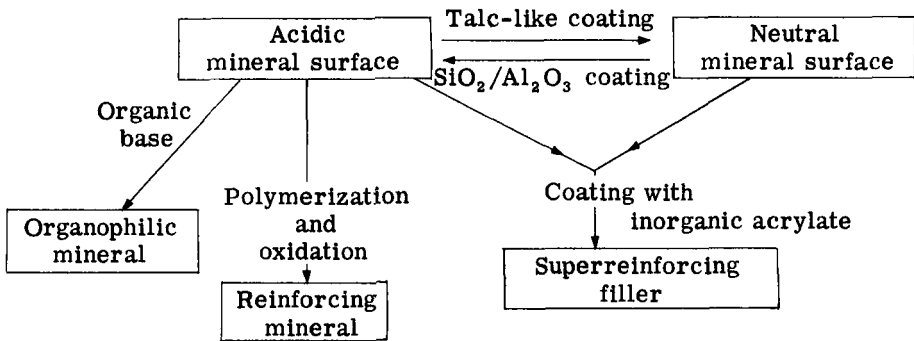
Acidic mineral surface

Talc-like coating

$SiO_2/Al_2O_3$ coating

Neutral mineral surface

Organic base

Organophilic mineral

Polymerization and oxidation

Reinforcing mineral

Coating with inorganic acrylate

Superreinforcing filler